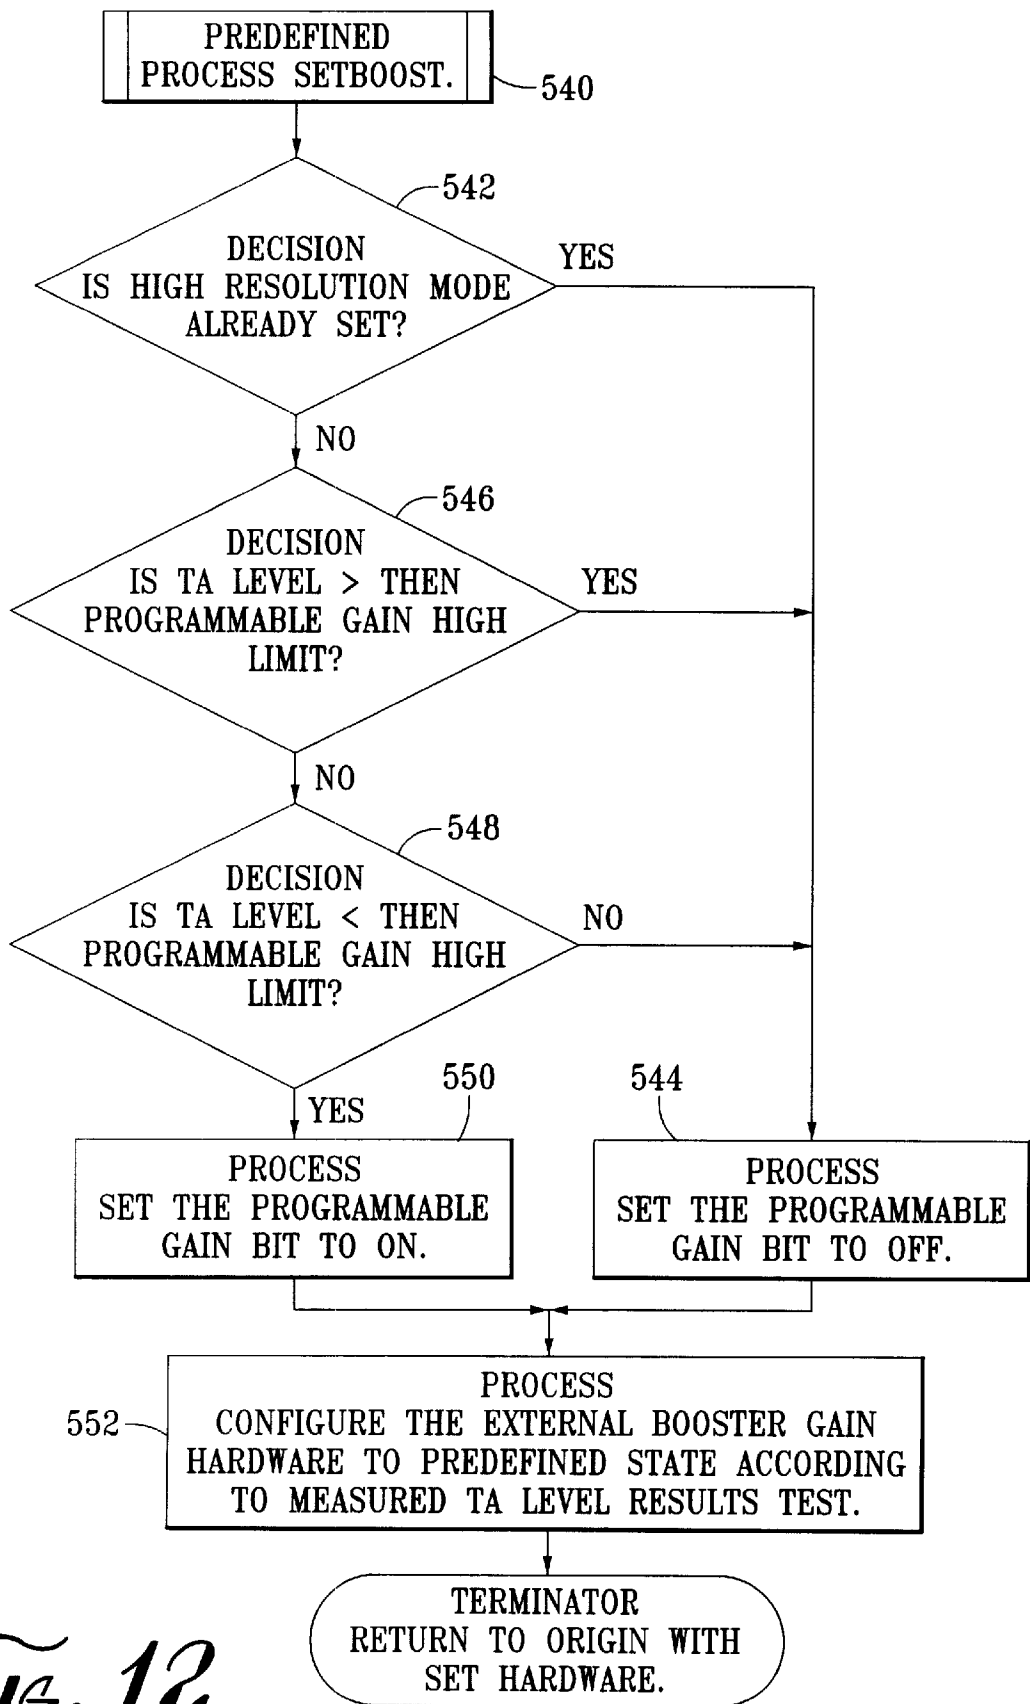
PREDEFINED PROCESS SETBOOST.

540

542

DECISION IS HIGH RESOLUTION MODE ALREADY SET?

YES

NO

546

DECISION IS TA LEVEL > THEN PROGRAMMABLE GAIN HIGH LIMIT?

YES

NO

548

DECISION IS TA LEVEL < THEN PROGRAMMABLE GAIN HIGH LIMIT?

NO

YES

550

544

PROCESS SET THE PROGRAMMABLE GAIN BIT TO ON.

PROCESS SET THE PROGRAMMABLE GAIN BIT TO OFF.

552

PROCESS CONFIGURE THE EXTERNAL BOOSTER GAIN HARDWARE TO PREDEFINED STATE ACCORDING TO MEASURED TA LEVEL RESULTS TEST.

TERMINATOR RETURN TO ORIGIN WITH SET HARDWARE.

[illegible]. 12